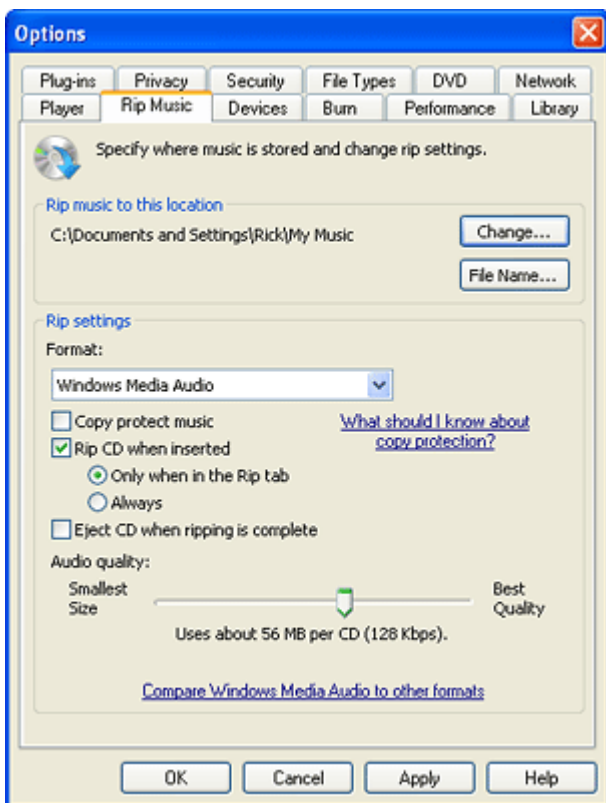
Options

Plug-ins | Privacy | Security | File Types | DVD | Network
Player | Rip Music | Devices | Burn | Performance | Library

Specify where music is stored and change rip settings.

Rip music to this location
C:\Documents and Settings\Rick\My Music
Change...
File Name...

Rip settings
Format:
Windows Media Audio
Copy protect music
Rip CD when inserted
Only when in the Rip tab
Always
Eject CD when ripping is complete
What should I know about copy protection?

Audio quality:
Smallest Size
Best Quality
Uses about 56 MB per CD (128 Kbps).

Compare Windows Media Audio to other formats

OK | Cancel | Apply | Help